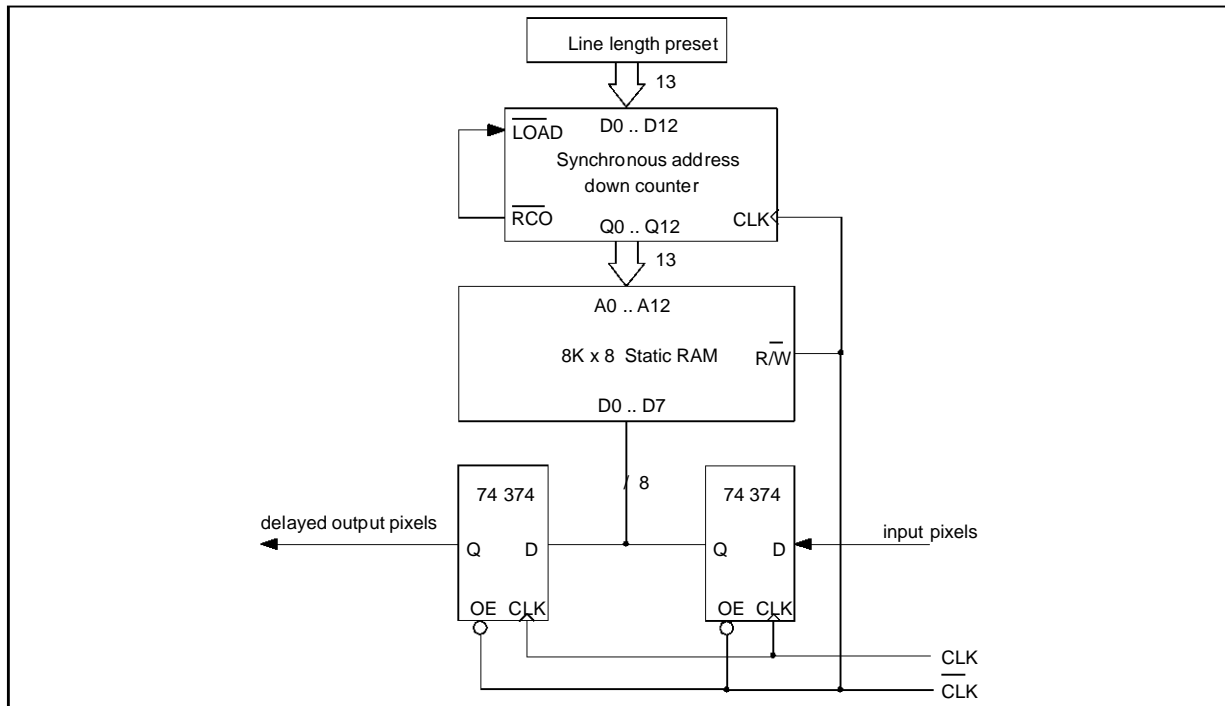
Line length preset

13

$\overline{LOAD}$

D0 .. D12

Synchronous address down counter

$\overline{RCO}$

Q0 .. Q12

CLK

13

A0 .. A12

8K x 8 Static RAM

R/$\overline{W}$

D0 .. D7

8

74 374

74 374

delayed output pixels

Q

D

Q

D

input pixels

OE

CLK

OE

CLK

CLK

$\overline{CLK}$